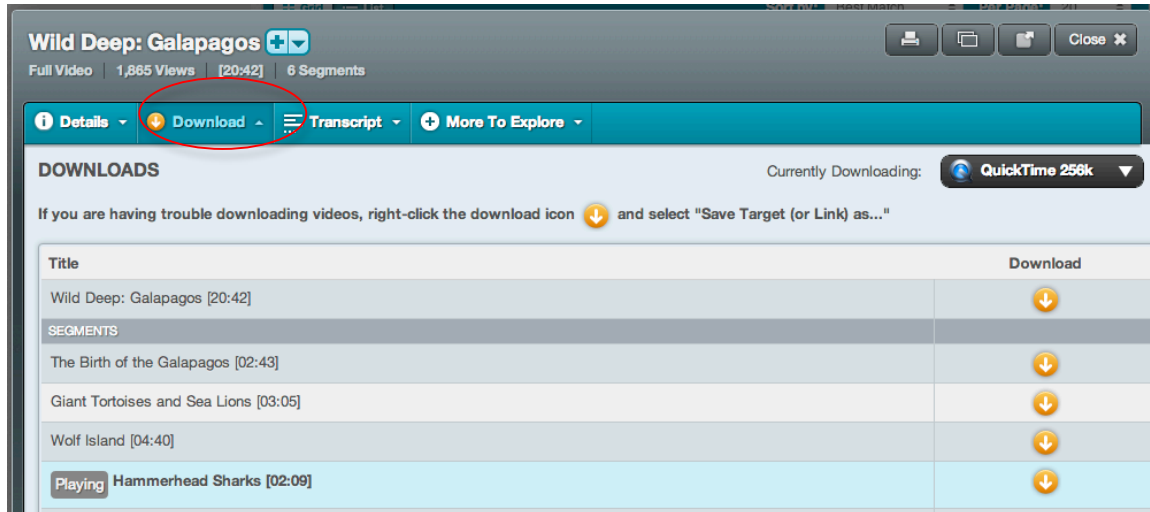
Wild Deep: Galapagos

Full Video | 1,865 Views | [20:42] | 6 Segments

Close

Details Download Transcript More To Explore

DOWNLOADS

Currently Downloading: QuickTime 256k

If you are having trouble downloading videos, right-click the download icon and select "Save Target (or Link) as..."

| Title | Download |
|---|---|
| Wild Deep: Galapagos [20:42] | |
| SEGMENTS | |
| The Birth of the Galapagos [02:43] | |
| Giant Tortoises and Sea Lions [03:05] | |
| Wolf Island [04:40] | |
| Playing **Hammerhead Sharks [02:09]** | |